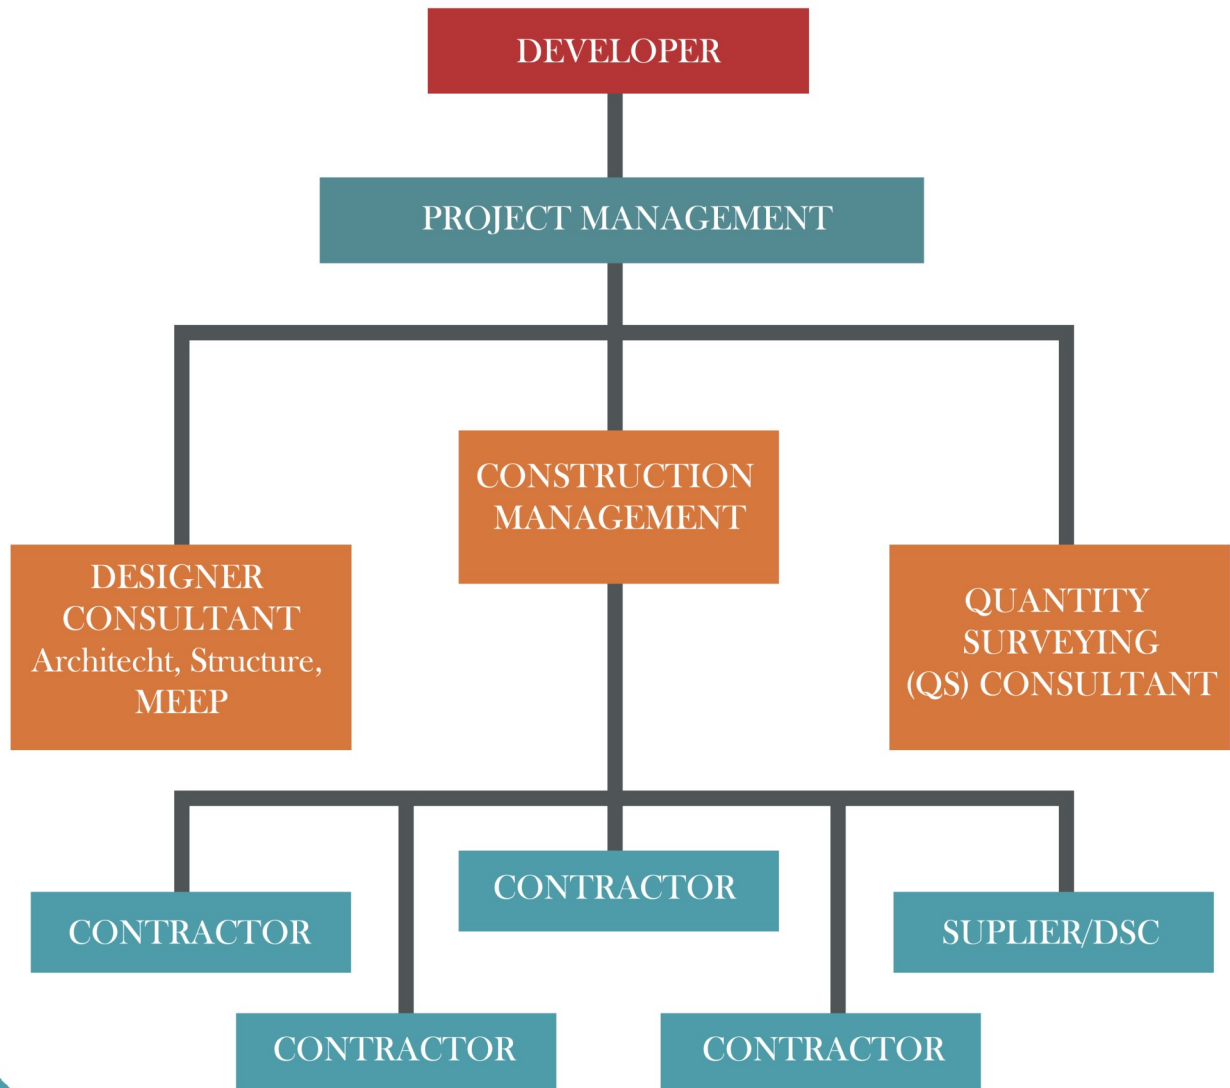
DEVELOPER

PROJECT MANAGEMENT

CONSTRUCTION MANAGEMENT

DESIGNER CONSULTANT Architecht, Structure, MEEP

QUANTITY SURVEYING (QS) CONSULTANT

CONTRACTOR

CONTRACTOR

SUPLIER/DSC

CONTRACTOR

CONTRACTOR